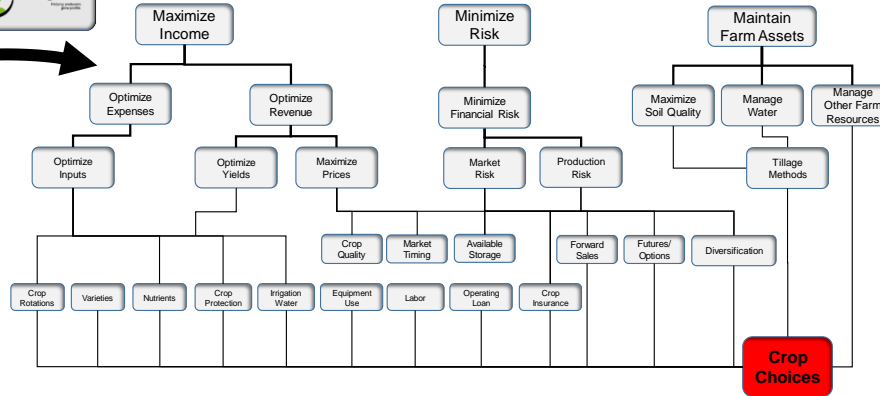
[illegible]

Maximize Income

Minimize Risk

Maintain Farm Assets

Optimize Expenses

Optimize Revenue

Minimize Financial Risk

Maximize Soil Quality

Manage Water

Manage Other Farm Resources

Optimize Inputs

Optimize Yields

Maximize Prices

Market Risk

Production Risk

Tillage Methods

Crop Quality

Market Timing

Available Storage

Forward Sales

Futures/ Options

Diversification

Crop Rotations

Varieties

Nutrients

Crop Protection

Irrigation Water

Equipment Use

Labor

Operating Loan

Crop Insurance

Crop Choices